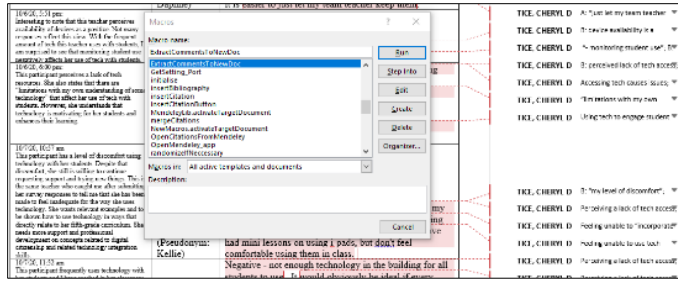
10/9/20, 2:51 pm
Interesting to note that this teacher perceives availability of devices as a positive. Not many ... of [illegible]

10/9/20, 6:30 pm
This participant perceives a lack of tech resources. She also states that there are "limitations with my own understanding of some technology" that affect her use of tech with students. However, she understands that technology is motivating for her students and enhances their learning.

10/7/20, 10:27 am
This participant has a level of discomfort using technology with her students. Despite that discomfort, she still is willing to continue ... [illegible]

10/7/20, 10:35 am
This participant frequently uses technology with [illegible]

Macros
Macro name:
ExtractCommentsToNewDoc
ExtractCommentsToNewDoc
GetSetting_Port
InitialSet
InsertBibliography
InsertCitation
InsertCitationButton
MendeleyLib.activateTargetDocument
MergeCitations
NewMacros.activateTargetDocument
OpenCitationsFromMendeley
OpenMendeley_app
removeIdIfNecessary
Macros in: All active templates and documents
Description:
Run
Step Into
Edit
Create
Delete
Organizer...
Cancel

(Deputy)
It is easier to just let my team teacher keep them

(Pseudonym: Kellie)
had mini lessons on using i pads, but don't feel comfortable using them in class.
Negative - not enough technology in the building for all students to use. It would obviously be ideal if every

TICE, CHERYL D A: "just let my team teacher
TICE, CHERYL D B: device availability is a
TICE, CHERYL D "- monitoring student use", B
TICE, CHERYL D B: perceived lack of tech acces
TICE, CHERYL D Accessing tech courses/ issues;
TICE, CHERYL D "limitations with my own
TICE, CHERYL D Using tech to engage students
TICE, CHERYL D B: "my level of discomfort",
TICE, CHERYL D Perceiving a lack of tech access
TICE, CHERYL D Feeling unable to "incorporate"
TICE, CHERYL D Feeling unable to use tech
TICE, CHERYL D Perceiving a lack of tech access